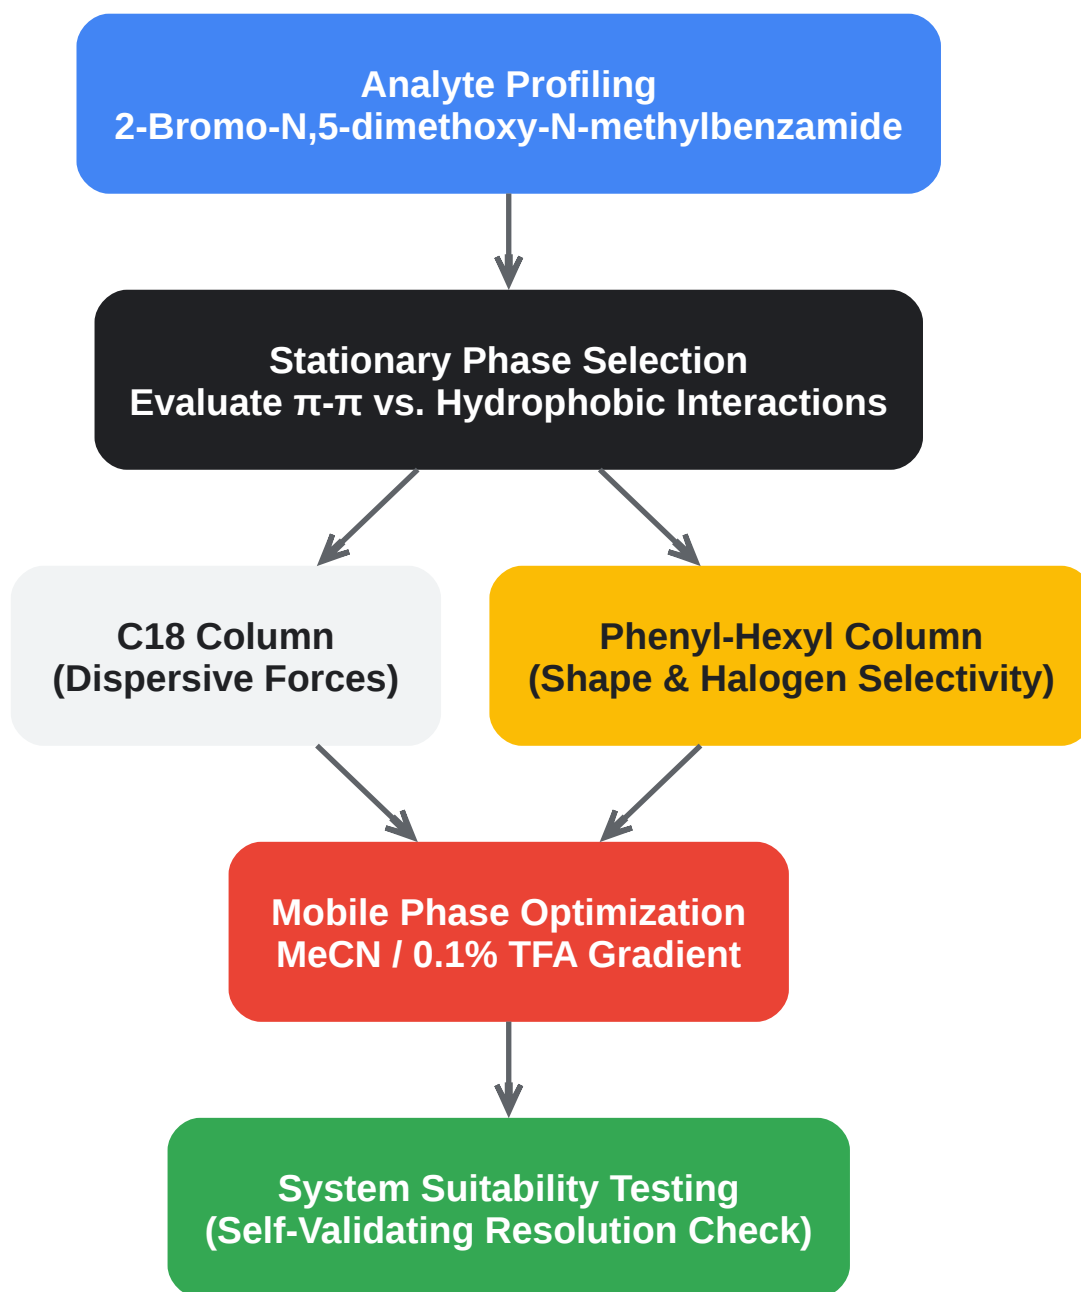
Analyte Profiling
2-Bromo-N,5-dimethoxy-N-methylbenzamide

Stationary Phase Selection
Evaluate π-π vs. Hydrophobic Interactions

C18 Column
(Dispersive Forces)

Phenyl-Hexyl Column
(Shape & Halogen Selectivity)

Mobile Phase Optimization
MeCN / 0.1% TFA Gradient

System Suitability Testing
(Self-Validating Resolution Check)